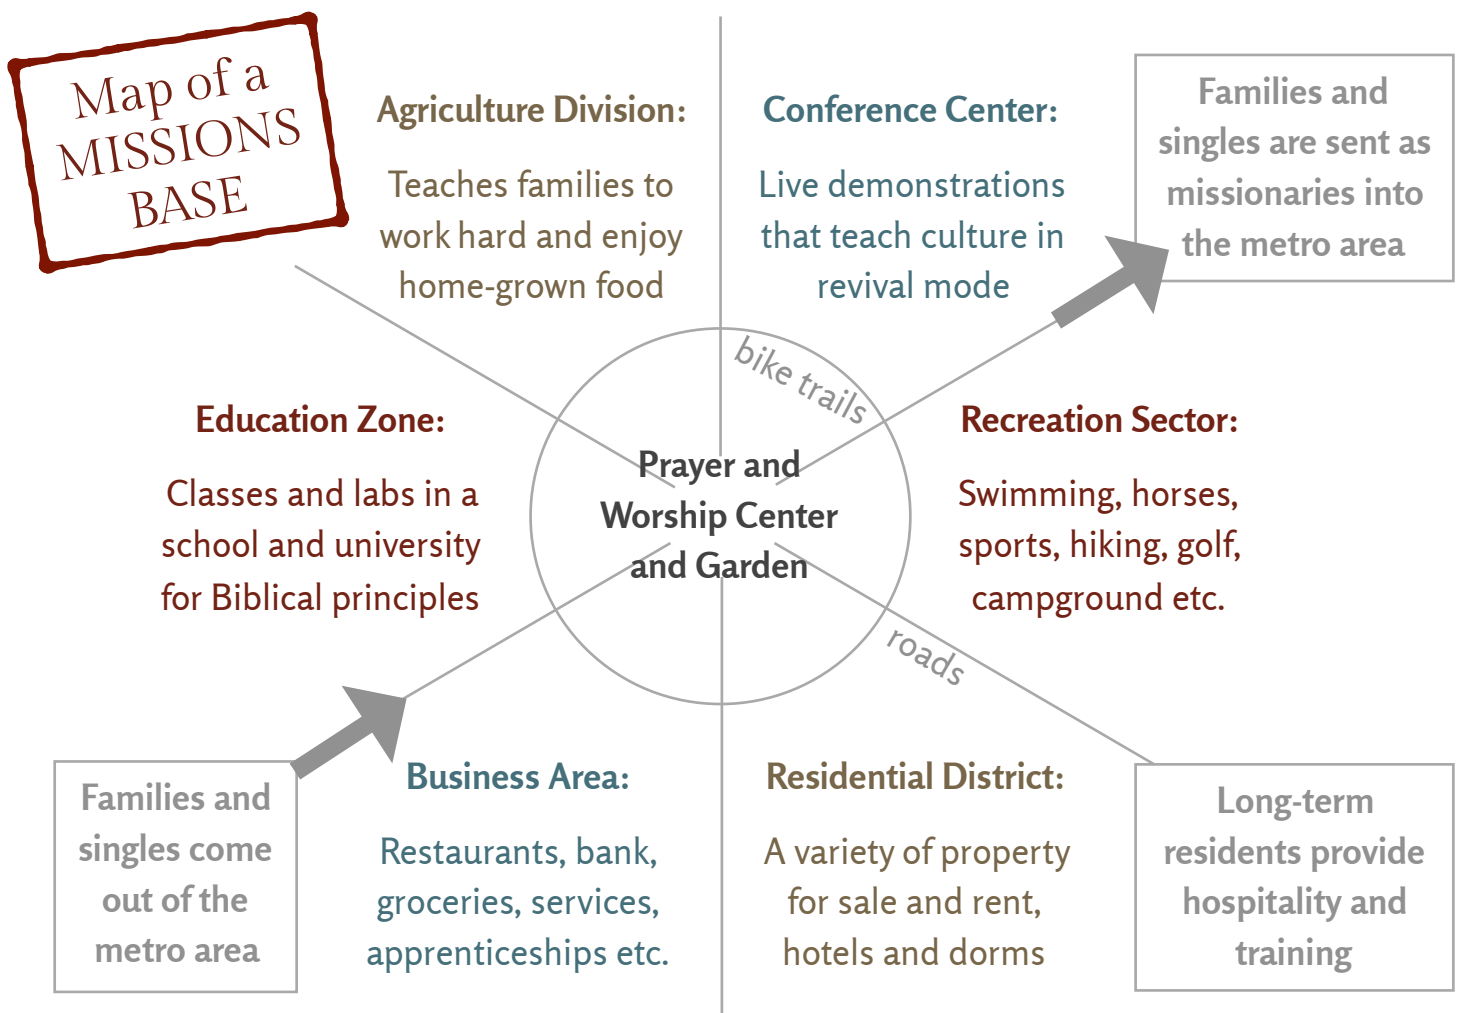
Map of a MISSIONS BASE

Agriculture Division:

Teaches families to work hard and enjoy home-grown food

Conference Center:

Live demonstrations that teach culture in revival mode

Families and singles are sent as missionaries into the metro area

bike trails

Education Zone:

Classes and labs in a school and university for Biblical principles

Prayer and Worship Center and Garden

Recreation Sector:

Swimming, horses, sports, hiking, golf, campground etc.

roads

Families and singles come out of the metro area

Business Area:

Restaurants, bank, groceries, services, apprenticeships etc.

Residential District:

A variety of property for sale and rent, hotels and dorms

Long-term residents provide hospitality and training